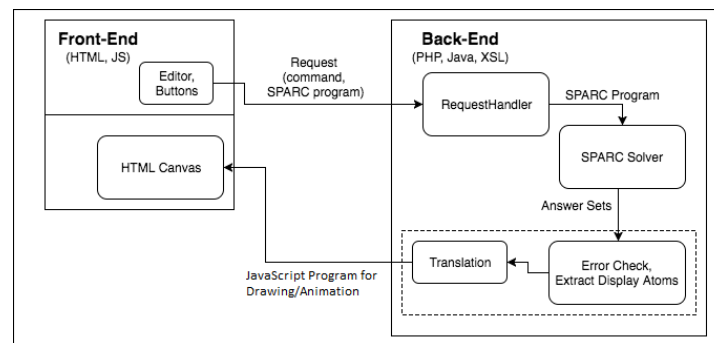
Front-End
(HTML, JS)

Editor, Buttons

HTML Canvas

Request (command, SPARC program)

Back-End
(PHP, Java, XSL)

RequestHandler

SPARC Program

SPARC Solver

Answer Sets

Error Check, Extract Display Atoms

Translation

JavaScript Program for Drawing/Animation